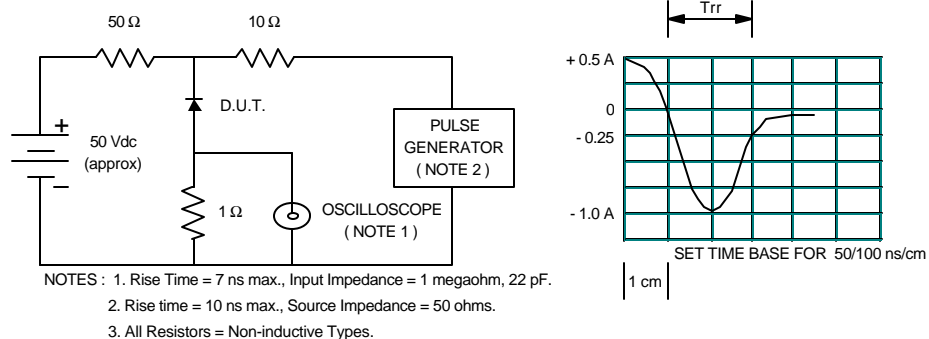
50 Ω

10 Ω

+

50 Vdc (approx)

−

D.U.T.

PULSE GENERATOR ( NOTE 2 )

1 Ω

OSCILLOSCOPE ( NOTE 1 )

NOTES : 1. Rise Time = 7 ns max., Input Impedance = 1 megaohm, 22 pF.

2. Rise time = 10 ns max., Source Impedance = 50 ohms.

3. All Resistors = Non-inductive Types.

Trr

+ 0.5 A

0

- 0.25

- 1.0 A

SET TIME BASE FOR 50/100 ns/cm

1 cm